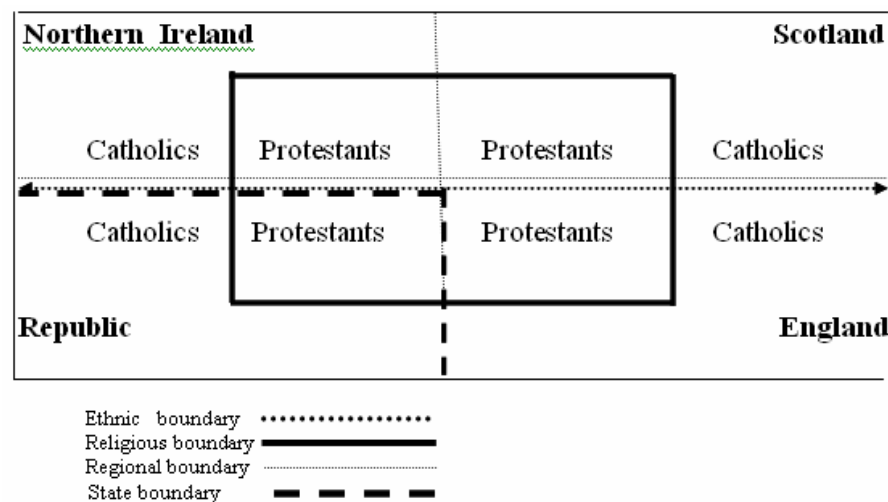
Northern Ireland

Scotland

Catholics

Protestants

Protestants

Catholics

Catholics

Protestants

Protestants

Catholics

Republic

England

Ethnic boundary
Religious boundary
Regional boundary
State boundary